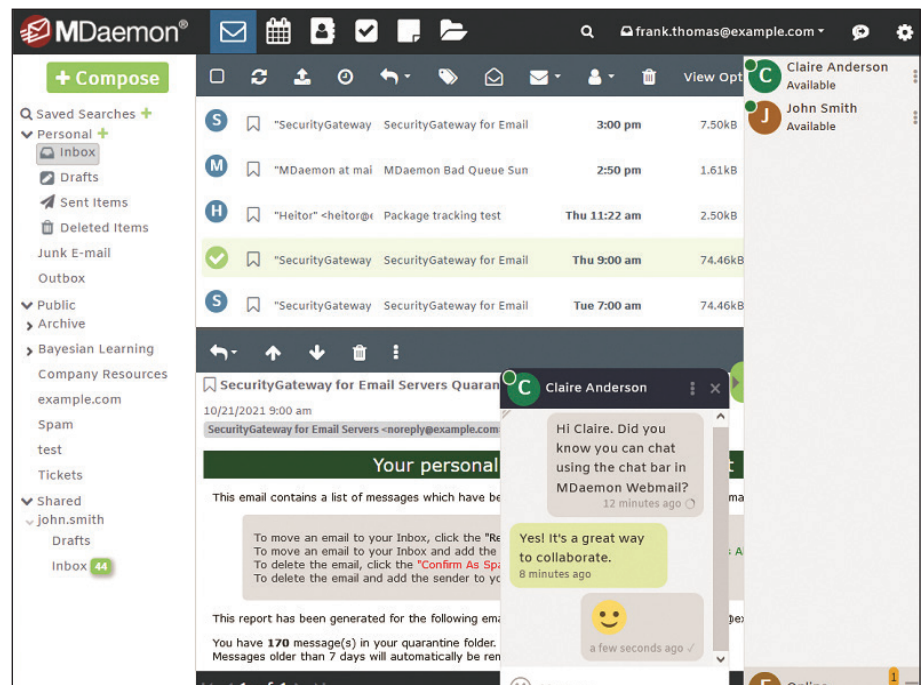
MDaemon®

frank.thomas@example.com

+ Compose

Saved Searches +
Personal +
Inbox
Drafts
Sent Items
Deleted Items
Junk E-mail
Outbox
Public
Archive
Bayesian Learning
Company Resources
example.com
Spam
test
Tickets
Shared
john.smith
Drafts
Inbox 44

View Opt

| | | | | | |
|---|---|---|---|---|---|
| S | | "SecurityGateway | SecurityGateway for Email | 3:00 pm | 7.50kB |
| M | | "MDaemon at mai | MDaemon Bad Queue Sun | 2:50 pm | 1.61kB |
| H | | "Heitor" <heitor@ | Package tracking test | Thu 11:22 am | 2.50kB |
| | | "SecurityGateway | SecurityGateway for Email | Thu 9:00 am | 74.46kB |
| S | | "SecurityGateway | SecurityGateway for Email | Tue 7:00 am | 74.46kB |

SecurityGateway for Email Servers Quaran
10/21/2021 9:00 am
SecurityGateway for Email Servers <noreply@example.com

Your personal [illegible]

This email contains a list of messages which have be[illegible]

To move an email to your Inbox, click the "Re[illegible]
To move an email to your Inbox and add the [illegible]
To delete the email, click the "Confirm As Spa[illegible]
To delete the email and add the sender to yo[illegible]

This report has been generated for the following ema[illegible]

You have 170 message(s) in your quarantine folder.
Messages older than 7 days will automatically be ren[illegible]

Claire Anderson

Hi Claire. Did you know you can chat using the chat bar in MDaemon Webmail?
12 minutes ago

Yes! It's a great way to collaborate.
8 minutes ago

a few seconds ago

Claire Anderson
Available
John Smith
Available